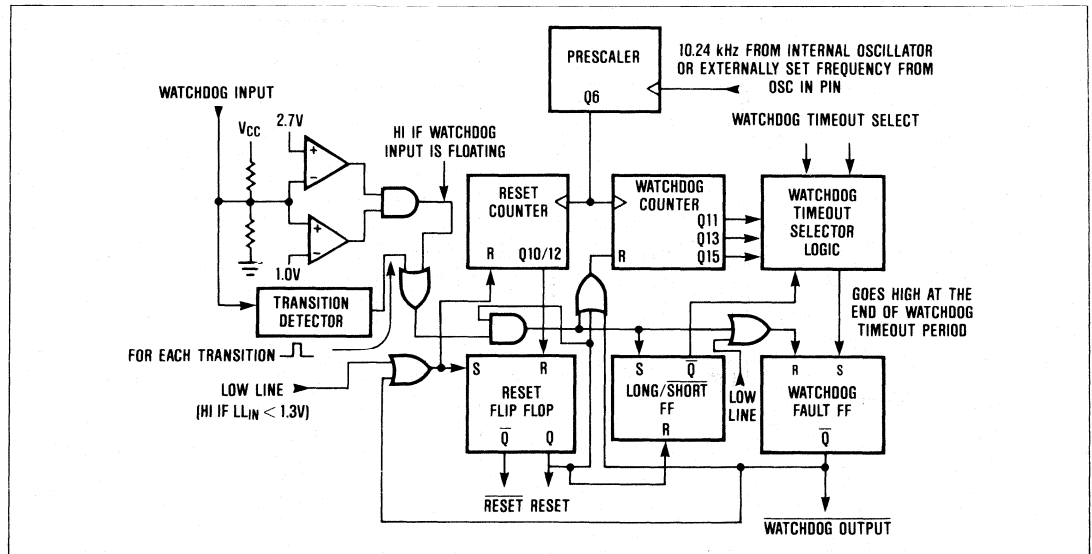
PRESCALER

Q6

10.24 kHz FROM INTERNAL OSCILLATOR OR EXTERNALLY SET FREQUENCY FROM OSC IN PIN

WATCHDOG INPUT

$V_{CC}$

2.7V

1.0V

HI IF WATCHDOG INPUT IS FLOATING

WATCHDOG TIMEOUT SELECT

RESET COUNTER

R

Q10/12

WATCHDOG COUNTER

Q11

Q13

Q15

R

WATCHDOG TIMEOUT SELECTOR LOGIC

TRANSITION DETECTOR

FOR EACH TRANSITION

GOES HIGH AT THE END OF WATCHDOG TIMEOUT PERIOD

LOW LINE

(HI IF $LL_{IN} < 1.3V$)

S

R

RESET FLIP FLOP

$\overline{Q}$

Q

S

$\overline{Q}$

LONG/$\overline{SHORT}$ FF

R

LOW LINE

R

S

WATCHDOG FAULT FF

$\overline{Q}$

$\overline{RESET}$ RESET

$\overline{WATCHDOG\ OUTPUT}$